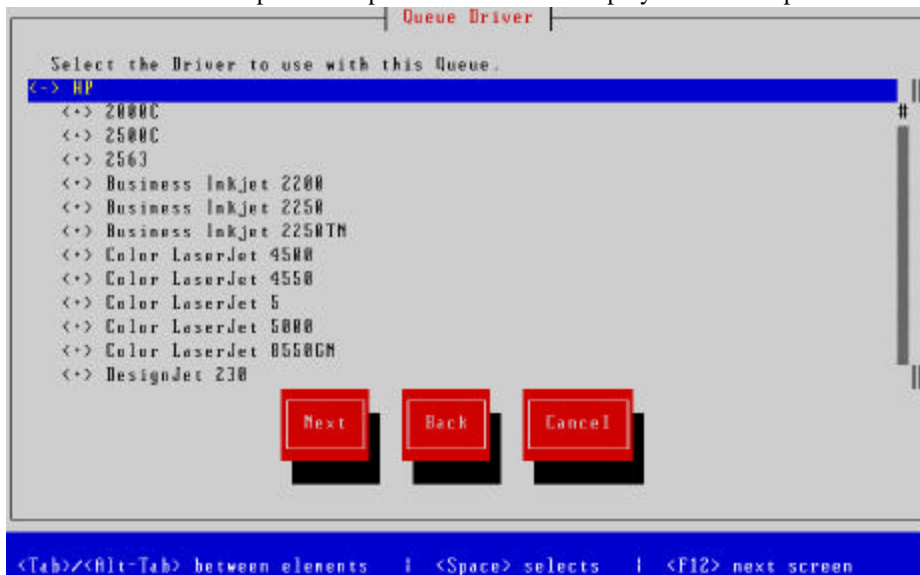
Queue Driver

Select the Driver to use with this Queue.

<-> HP
<+> 2000C
<+> 2500C
<+> 2563
<+> Business Inkjet 2200
<+> Business Inkjet 2250
<+> Business Inkjet 2250TN
<+> Color LaserJet 4500
<+> Color LaserJet 4550
<+> Color LaserJet 5
<+> Color LaserJet 5000
<+> Color LaserJet 8550GN
<+> DesignJet 230

Next Back Cancel

<Tab>/<Alt-Tab> between elements | <Space> selects | <F12> next screen